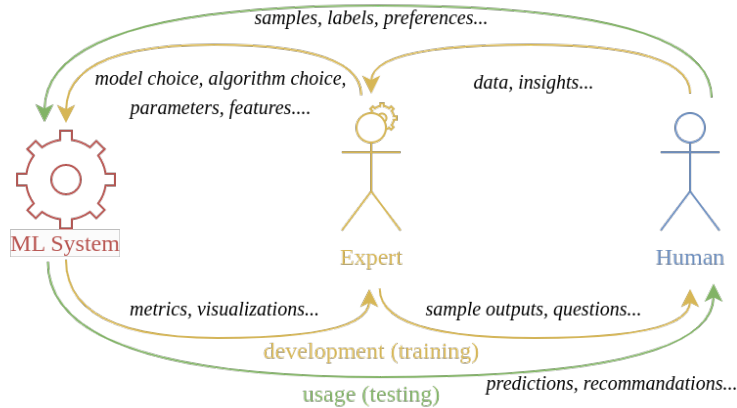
samples, labels, preferences...

model choice, algorithm choice, parameters, features....

data, insights...

ML System

Expert

Human

metrics, visualizations...

sample outputs, questions...

development (training)

usage (testing)

predictions, recommandations...